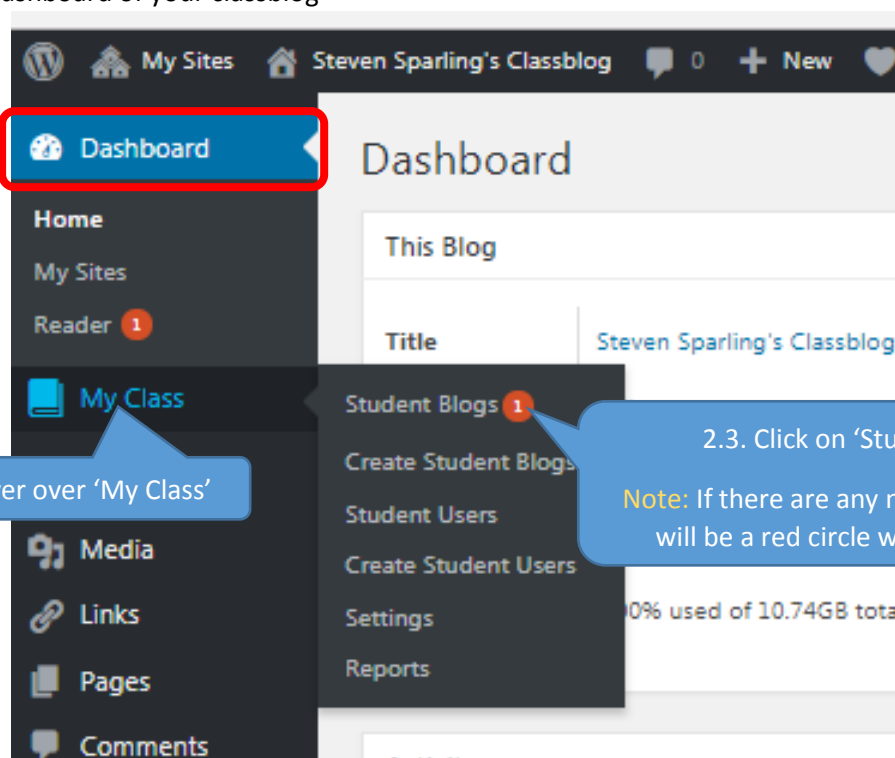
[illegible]dashboard of your classblog

My Sites Steven Sparling's Classblog 0 + New

Dashboard

Dashboard

Home

My Sites

Reader 1

This Blog

Title

Steven Sparling's Classblog

My Class

Student Blogs 1

Create Student Blogs

Student Users

Create Student Users

Settings

Reports

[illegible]er over 'My Class'

2.3. Click on 'Stu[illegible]

Note: If there are any n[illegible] will be a red circle w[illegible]

Media

Links

Pages

Comments

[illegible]0% used of 10.74GB tota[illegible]